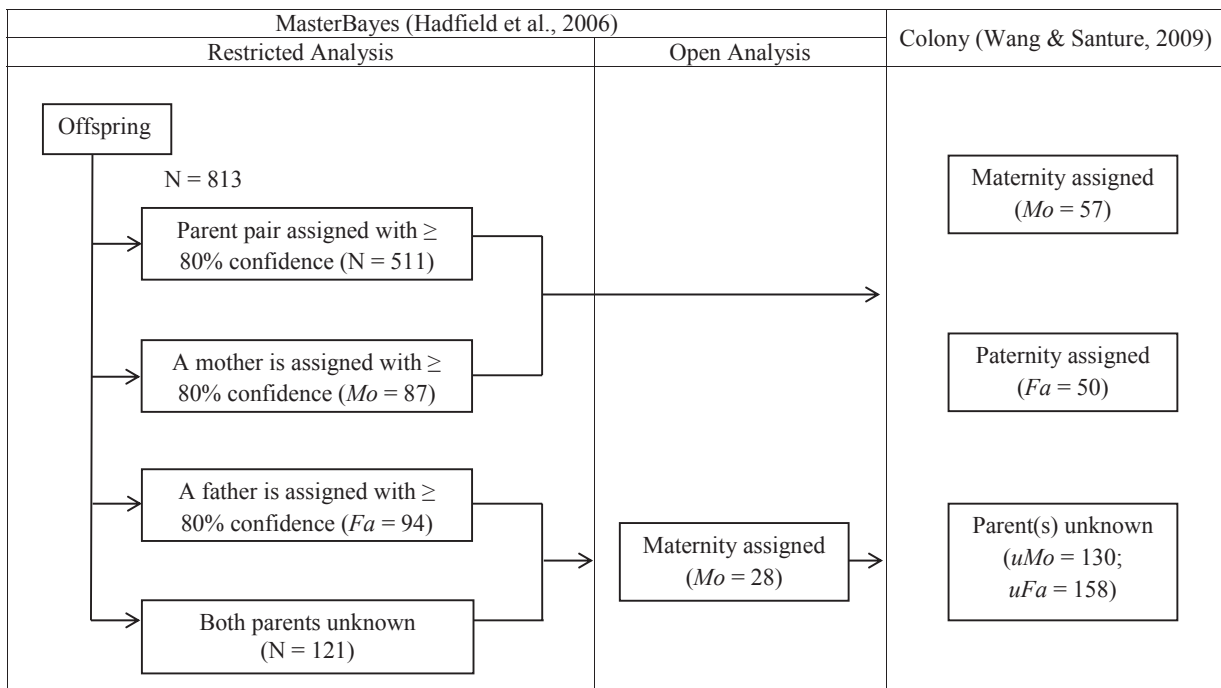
MasterBayes (Hadfield et al., 2006)

Restricted Analysis

Open Analysis

Colony (Wang & Santure, 2009)

Offspring

N = 813

Parent pair assigned with ≥ 80% confidence (N = 511)

A mother is assigned with ≥ 80% confidence (*Mo* = 87)

A father is assigned with ≥ 80% confidence (*Fa* = 94)

Both parents unknown (N = 121)

Maternity assigned (*Mo* = 28)

Maternity assigned (*Mo* = 57)

Paternity assigned (*Fa* = 50)

Parent(s) unknown (*uMo* = 130; *uFa* = 158)